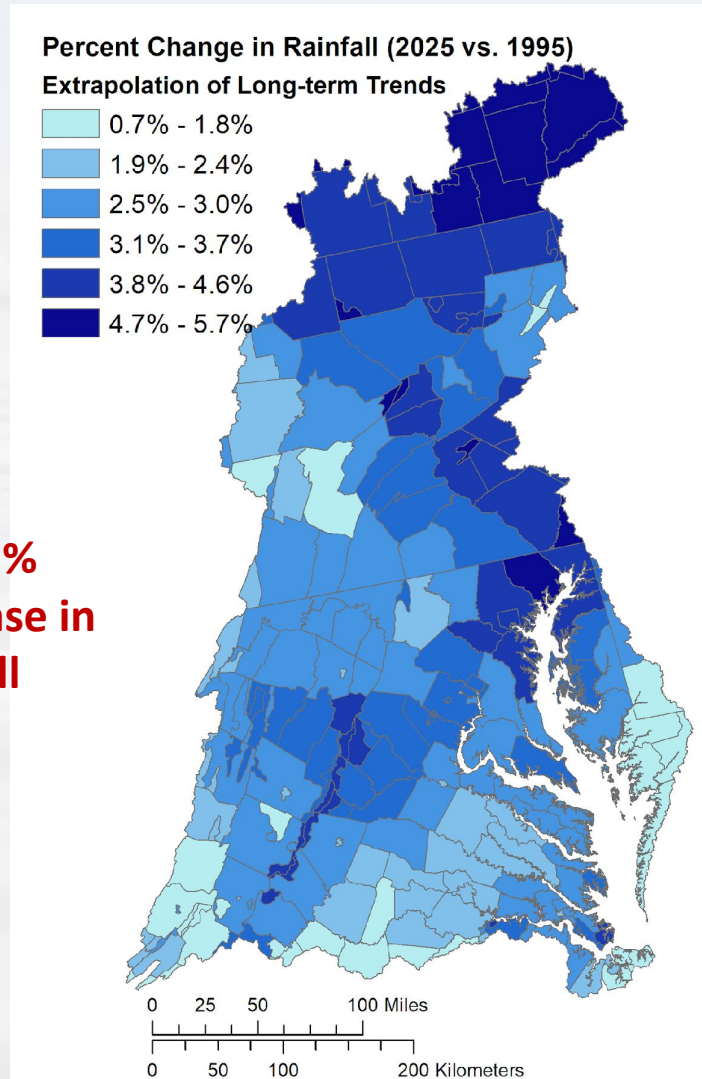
Percent Change in Rainfall (2025 vs. 1995)
Extrapolation of Long-term Trends

0.7% - 1.8%
1.9% - 2.4%
2.5% - 3.0%
3.1% - 3.7%
3.8% - 4.6%
4.7% - 5.7%

%
se in
ll

0 25 50 100 Miles
0 50 100 200 Kilometers